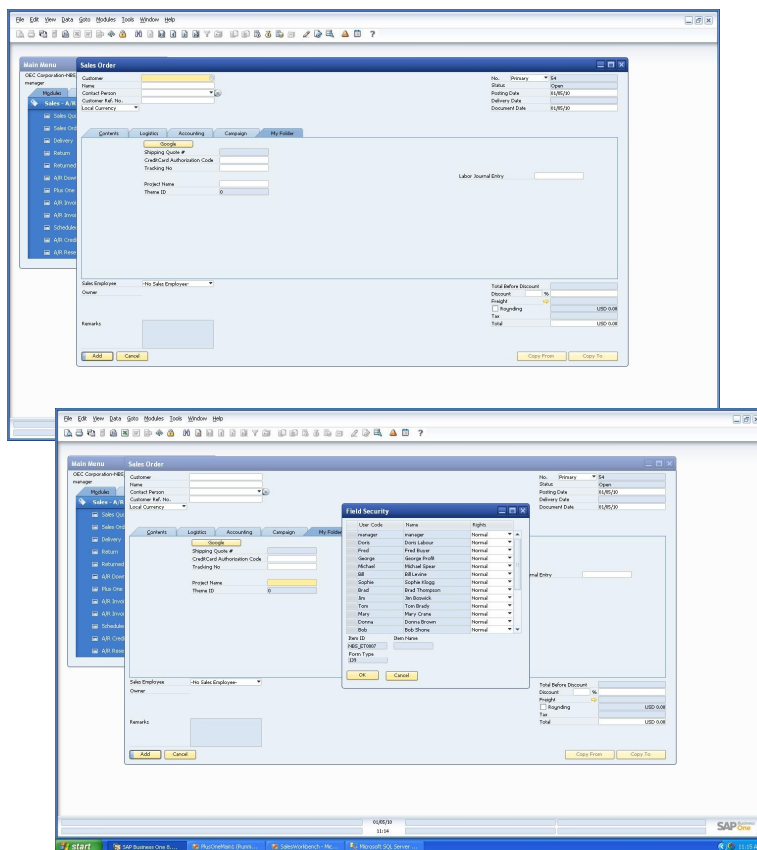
File Edit View Data Goto Modules Tools Window Help

Main Menu
OEC Corporation-NBS
manager
Modules
Sales - A/R
Sales Quo
Sales Ord
Delivery
Return
Returned
A/R Dow
Plus One
A/R Invo
A/R Invo
Schedule
A/R Credi
A/R Rese

Sales Order
Customer
Name
Contact Person
Customer Ref. No.
Local Currency

No. Primary 54
Status Open
Posting Date 01/05/10
Delivery Date
Document Date 01/05/10

Contents Logistics Accounting Campaign My Folder

Google
Shipping Quote #
CreditCard Authorization Code
Tracking No
Project Name
Theme ID 0
Labor Journal Entry

Sales Employee -No Sales Employee-
Owner

Total Before Discount
Discount %
Freight
Rounding USD 0.00
Tax
Total USD 0.00

Remarks

Add Cancel Copy From Copy To

File Edit View Data Goto Modules Tools Window Help

Main Menu
OEC Corporation-NBS
manager
Modules
Sales - A/R
Sales Quo
Sales Ord
Delivery
Return
Returned
A/R Dow
Plus One
A/R Invo
A/R Invo
Schedule
A/R Credi
A/R Rese

Sales Order
Customer
Name
Contact Person
Customer Ref. No.
Local Currency

No. Primary 54
Status Open
Posting Date 01/05/10
Delivery Date
Document Date 01/05/10

Contents Logistics Accounting Campaign My Folder

Google
Shipping Quote #
CreditCard Authorization Code
Tracking No
Project Name
Theme ID 0
rnal Entry

Field Security

| User Code | Name | Rights |
|---|---|---|
| manager | manager | Normal |
| Doris | Doris Labour | Normal |
| Fred | Fred Buyer | Normal |
| George | George Profit | Normal |
| Michael | Michael Spear | Normal |
| Bill | Bill Levine | Normal |
| Sophie | Sophie Klugg | Normal |
| Brad | Brad Thompson | Normal |
| Jim | Jim Boswick | Normal |
| Tom | Tom Brady | Normal |
| Mary | Mary Crane | Normal |
| Donna | Donna Brown | Normal |
| Bob | Bob Shone | Normal |

Item ID Item Name
NBS_ET0007
Form Type
139
OK Cancel

Sales Employee -No Sales Employee-
Owner

Total Before Discount
Discount %
Freight
Rounding USD 0.00
Tax
Total USD 0.00

Remarks

Add Cancel Copy From Copy To

01/05/10
11:14
SAP Business One

start SAP Business One 8.... PlusOneMainz (Runn... SalesWorkbench - Mc... Microsoft SQL Server ... 11:15 A